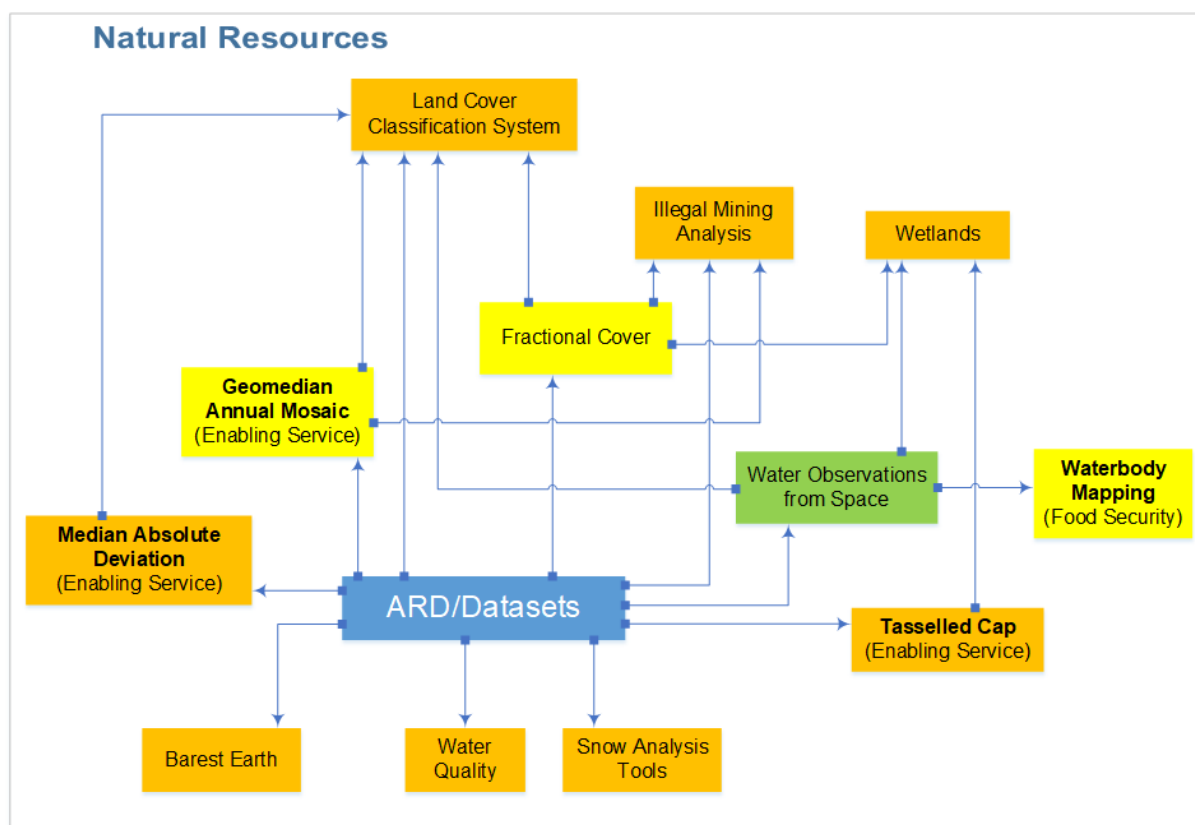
Natural Resources

Land Cover Classification System

Illegal Mining Analysis

Wetlands

Fractional Cover

Geomedian Annual Mosaic (Enabling Service)

Water Observations from Space

Waterbody Mapping (Food Security)

Median Absolute Deviation (Enabling Service)

ARD/Datasets

Tasselled Cap (Enabling Service)

Barest Earth

Water Quality

Snow Analysis Tools